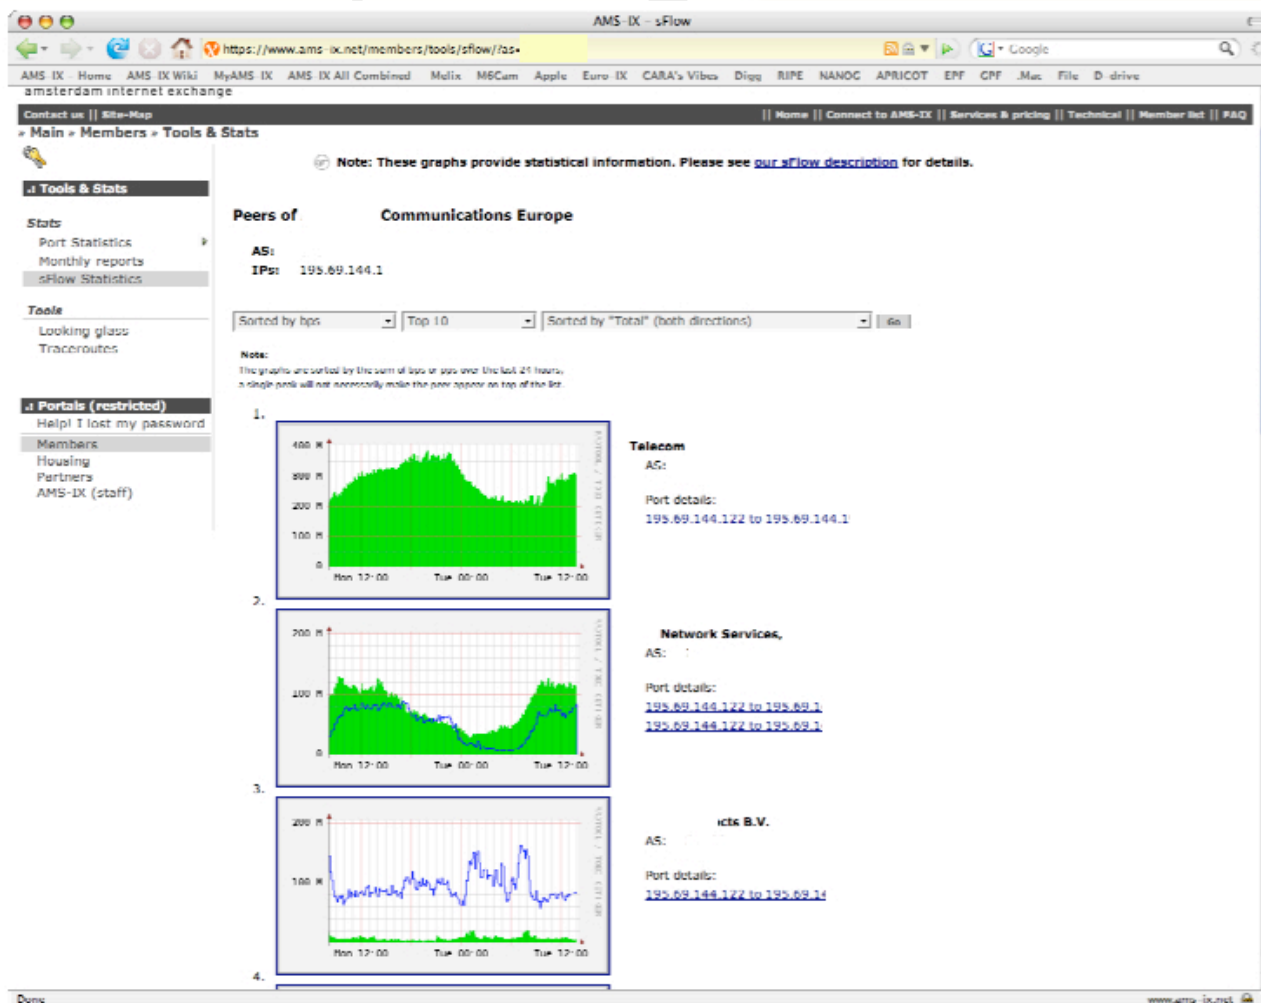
AMS-IX - sFlow

https://www.ams-ix.net/members/tools/sflow/?as=

Google

AMS-IX Home AMS-IX Wiki MyAMS-IX AMS-IX All Combined Melix M6Cam Apple Euro-IX CARA's Vibes Digg RIPE NANOG APRICOT EPF CPF .Mac File D-drive

amsterdam internet exchange

Contact us || Site-Map

|| Home || Connect to AMS-IX || Services & pricing || Technical || Member list || FAQ

» Main » Members » Tools & Stats

Tools & Stats

Stats
Port Statistics
Monthly reports
sFlow Statistics

Tools
Looking glass
Traceroutes

Portals (restricted)
Help! I lost my password
Members
Housing
Partners
AMS-IX (staff)

Note: These graphs provide statistical information. Please see our sFlow description for details.

Peers of Communications Europe

AS:
IPs: 195.69.144.1

Sorted by bps | Top 10 | Sorted by "Total" (both directions) | Go

Note:
The graphs are sorted by the sum of bps or pps over the last 24 hours, a single peak will not necessarily make the peer appear on top of the list.

1.

400 M
300 M
200 M
100 M
0
Mon 12:00 Tue 00:00 Tue 12:00

Telecom
AS:

Port details:
195.69.144.122 to 195.69.144.1

2.

200 M
100 M
0
Mon 12:00 Tue 00:00 Tue 12:00

Network Services,
AS:

Port details:
195.69.144.122 to 195.69.1
195.69.144.122 to 195.69.1

3.

200 M
100 M
Mon 12:00 Tue 00:00 Tue 12:00

icts B.V.
AS:

Port details:
195.69.144.122 to 195.69.14

4.

Done

www.ams-ix.net